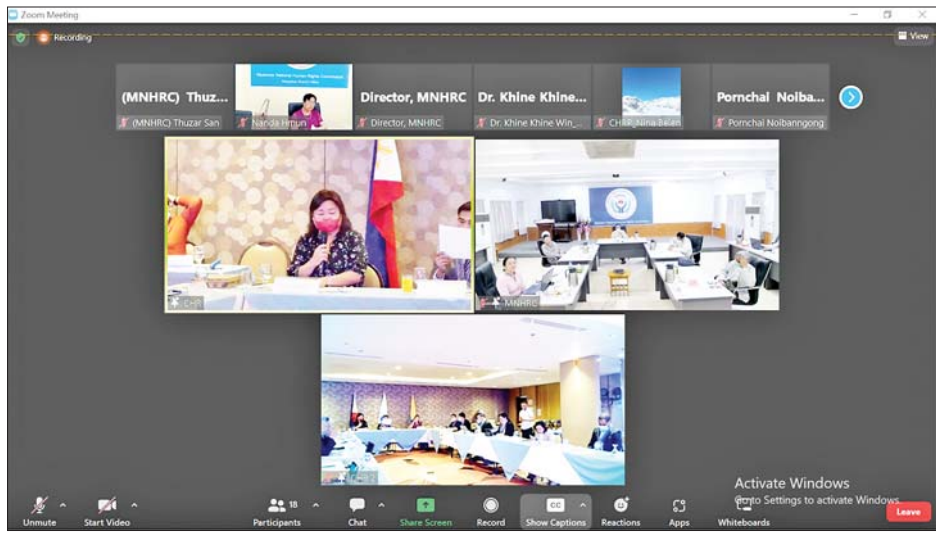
Zoom Meeting

Recording

View

(MNHRC) Thuz...

(MNHRC) Thuzar San

Nanda Hmun

Director, MNHRC

Director, MNHRC

Dr. Khine Khine...

Dr. Khine Khine Win_...

CHRP_Nina Belen

Pornchai Noiba...

Pornchai Noibanngong

CHR

MNHRC

Activate Windows
Go to Settings to activate Windows.

Unmute

Start Video

18

Participants

Chat

Share Screen

Record

CC

Show Captions

Reactions

Apps

Whiteboards

Leave